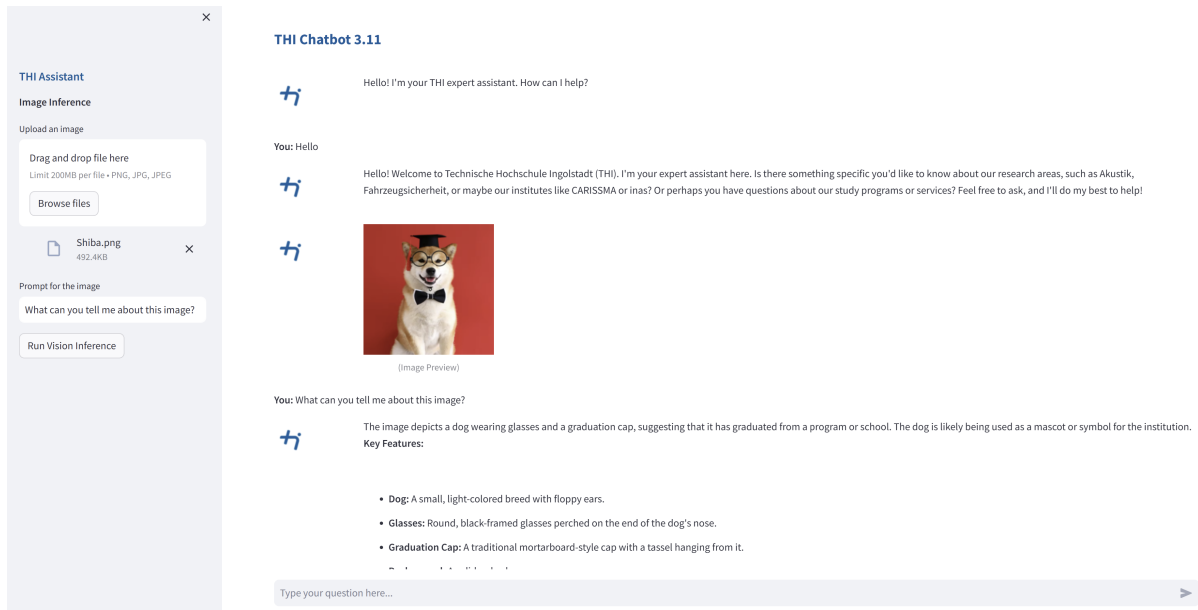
×

THI Assistant

Image Inference

Upload an image

Drag and drop file here

Limit 200MB per file • PNG, JPG, JPEG

Browse files

Shiba.png
492.4KB ×

Prompt for the image

What can you tell me about this image?

Run Vision Inference

THI Chatbot 3.11

Hello! I'm your THI expert assistant. How can I help?

**You:** Hello

Hello! Welcome to Technische Hochschule Ingolstadt (THI). I'm your expert assistant here. Is there something specific you'd like to know about our research areas, such as Akustik, Fahrzeugsicherheit, or maybe our institutes like CARISSMA or inas? Or perhaps you have questions about our study programs or services? Feel free to ask, and I'll do my best to help!

(Image Preview)

**You:** What can you tell me about this image?

The image depicts a dog wearing glasses and a graduation cap, suggesting that it has graduated from a program or school. The dog is likely being used as a mascot or symbol for the institution.

**Key Features:**

- **Dog:** A small, light-colored breed with floppy ears.
- **Glasses:** Round, black-framed glasses perched on the end of the dog's nose.
- **Graduation Cap:** A traditional mortarboard-style cap with a tassel hanging from it.
- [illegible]

Type your question here...